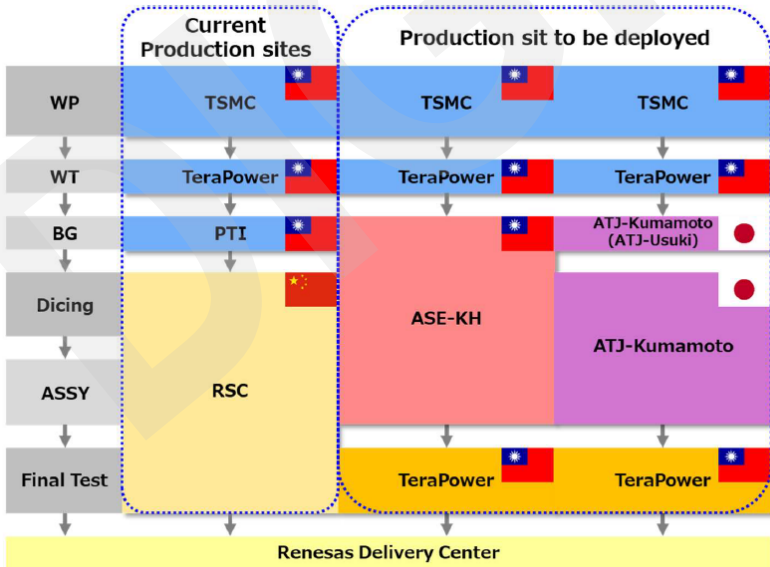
Current Production sites

Production sit to be deployed

| | Current Production sites | Production sit to be deployed | |
|---|---|---|---|
| WP | TSMC | TSMC | TSMC |
| WT | TeraPower | TeraPower | TeraPower |
| BG | PTI | ASE-KH | ATJ-Kumamoto (ATJ-Usuki) |
| Dicing | RSC | ASE-KH | ATJ-Kumamoto |
| ASSY | RSC | ASE-KH | ATJ-Kumamoto |
| Final Test | RSC | TeraPower | TeraPower |

Renesas Delivery Center